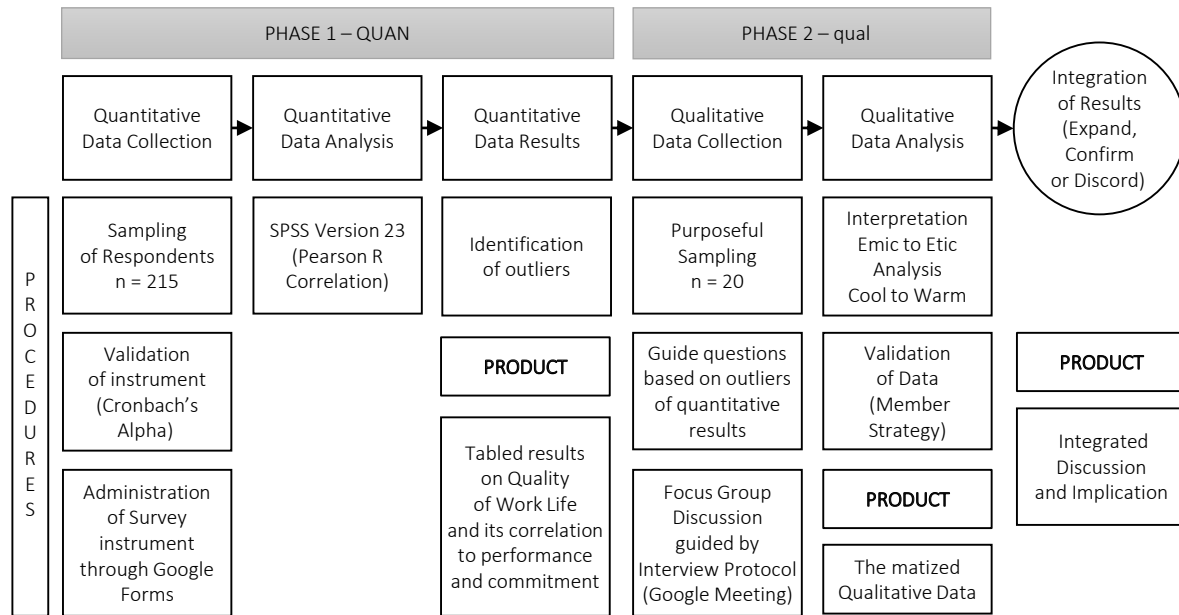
PHASE 1 – QUAN

PHASE 2 – qual

Quantitative Data Collection

Quantitative Data Analysis

Quantitative Data Results

Qualitative Data Collection

Qualitative Data Analysis

Integration of Results (Expand, Confirm or Discord)

PROCEDURES

Sampling of Respondents n = 215

SPSS Version 23 (Pearson R Correlation)

Identification of outliers

Purposeful Sampling n = 20

Interpretation Emic to Etic Analysis Cool to Warm

Validation of instrument (Cronbach's Alpha)

PRODUCT

Guide questions based on outliers of quantitative results

Validation of Data (Member Strategy)

PRODUCT

Administration of Survey instrument through Google Forms

Tabled results on Quality of Work Life and its correlation to performance and commitment

Focus Group Discussion guided by Interview Protocol (Google Meeting)

PRODUCT

The matized Qualitative Data

Integrated Discussion and Implication